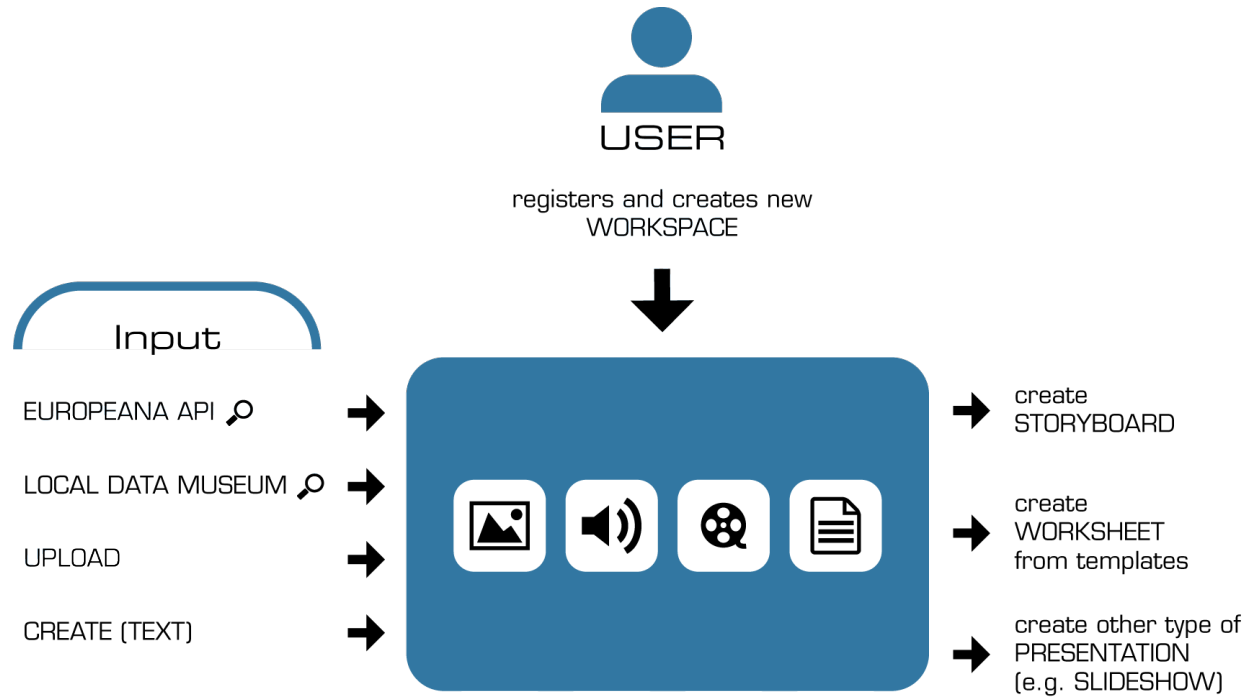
USER

registers and creates new WORKSPACE

Input

EUROPEANA API

LOCAL DATA MUSEUM

UPLOAD

CREATE (TEXT)

create STORYBOARD

create WORKSHEET from templates

create other type of PRESENTATION (e.g. SLIDESHOW)